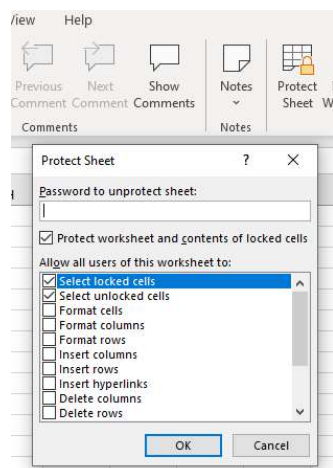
View Help

Previous Comment | Next Comment | Show Comments | Notes | Protect Sheet | W

Comments | Notes

Protect Sheet ? ×

Password to unprotect sheet:

☑ Protect worksheet and contents of locked cells

Allow all users of this worksheet to:

☑ Select locked cells
☑ Select unlocked cells
☐ Format cells
☐ Format columns
☐ Format rows
☐ Insert columns
☐ Insert rows
☐ Insert hyperlinks
☐ Delete columns
☐ Delete rows

OK Cancel